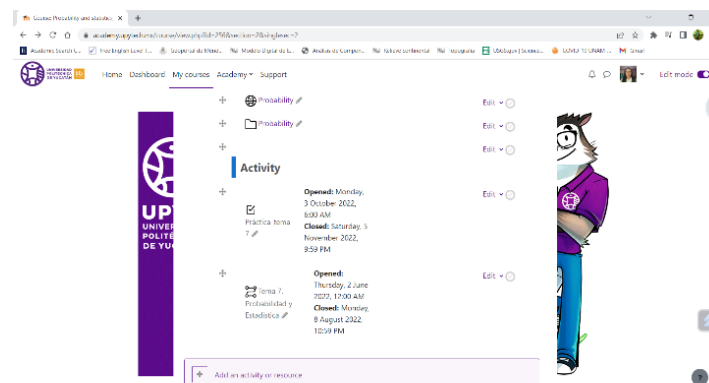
Course: Probability and statistic ×
academy.upy.edu.mx/course/view.php?id=29&section=2&singlesec=2
Academic Search C... Free English Level T... Suscripción de Micros... Modelo Digital de L... Análisis de Compon... Yahoo! continental topografía UDeLogos | Sección... COVID-19 UNAM... Gmail
UNIVERSIDAD POLITÉCNICA DE YUCATÁN
Home Dashboard My courses Academy Support
Edit mode
Probability
Edit
Probability
Edit
Edit
Activity
Práctica tema 7
Opened: Monday, 3 October 2022, 6:00 AM
Closed: Saturday, 5 November 2022, 9:59 PM
Edit
Tema 7. Probabilidad y Estadística
Opened: Thursday, 2 June 2022, 12:00 AM
Closed: Monday, 8 August 2022 10:59 PM
Edit
UPY UNIVERSIDAD POLITÉCNICA DE YUCATÁN
Add an activity or resource
?